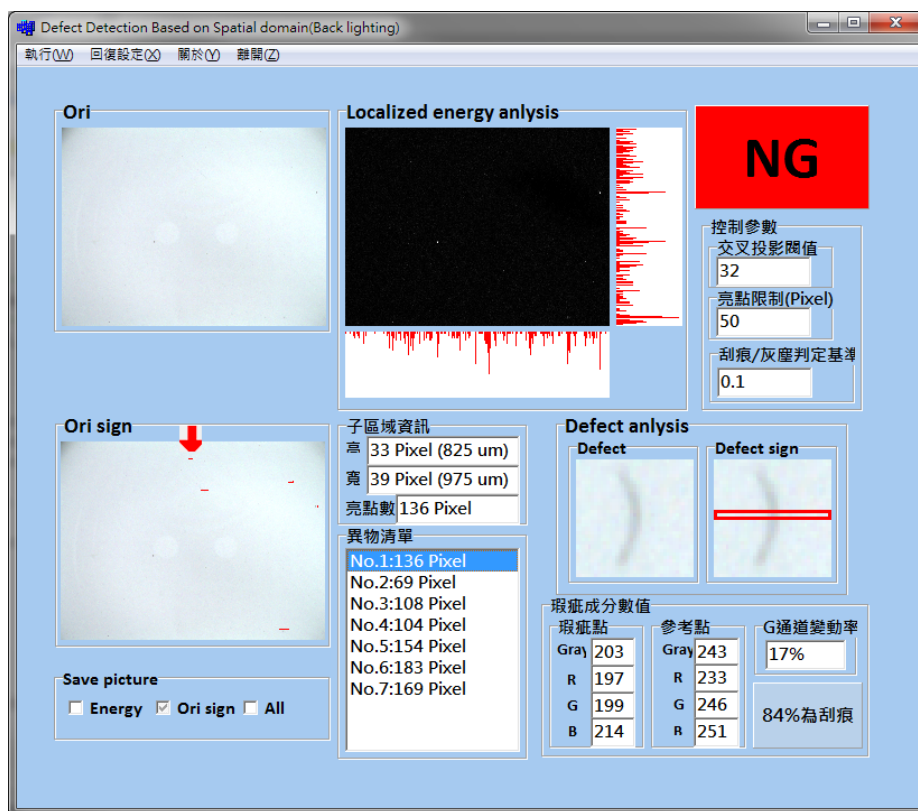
Defect Detection Based on Spatial domain(Back lighting)

執行(W) 回復設定(X) 關於(Y) 離開(Z)

Ori

Localized energy anlysis

NG

控制參數
交叉投影閥值
32
亮點限制(Pixel)
50
刮痕/灰塵判定基準
0.1

Ori sign

子區域資訊
高 33 Pixel (825 um)
寬 39 Pixel (975 um)
亮點數 136 Pixel

異物清單
No.1:136 Pixel
No.2:69 Pixel
No.3:108 Pixel
No.4:104 Pixel
No.5:154 Pixel
No.6:183 Pixel
No.7:169 Pixel

Defect anlysis
Defect
Defect sign

瑕疵成分數值
瑕疵點
Gray 203
R 197
G 199
B 214
參考點
Gray 243
R 233
G 246
B 251
G通道變動率
17%
84%為刮痕

Save picture
Energy Ori sign All